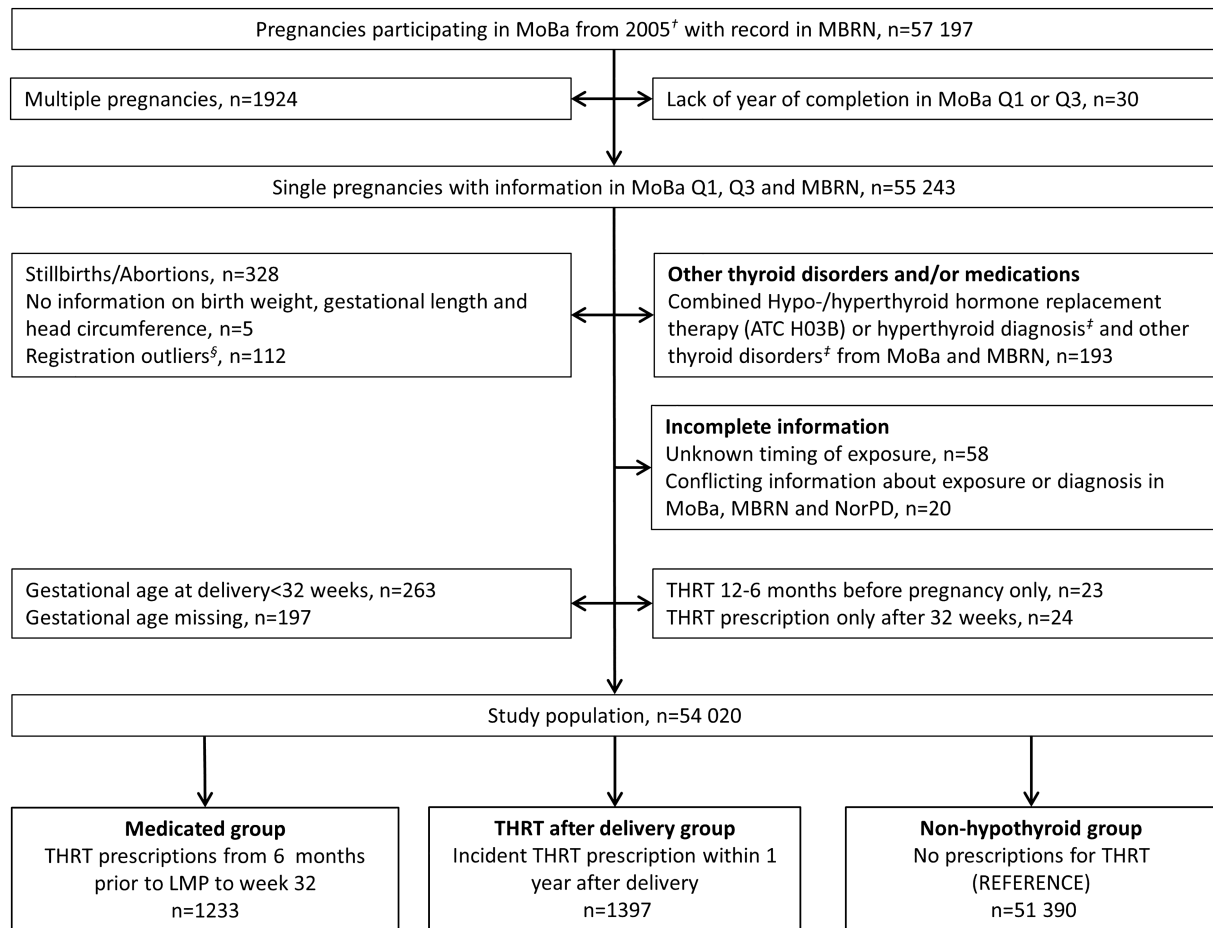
Pregnancies participating in MoBa from 2005$^{\dagger}$ with record in MBRN, n=57 197

Multiple pregnancies, n=1924

Lack of year of completion in MoBa Q1 or Q3, n=30

Single pregnancies with information in MoBa Q1, Q3 and MBRN, n=55 243

Stillbirths/Abortions, n=328
No information on birth weight, gestational length and head circumference, n=5
Registration outliers$^{\S}$, n=112

**Other thyroid disorders and/or medications**
Combined Hypo-/hyperthyroid hormone replacement therapy (ATC H03B) or hyperthyroid diagnosis$^{\ddagger}$ and other thyroid disorders$^{\ddagger}$ from MoBa and MBRN, n=193

**Incomplete information**
Unknown timing of exposure, n=58
Conflicting information about exposure or diagnosis in MoBa, MBRN and NorPD, n=20

Gestational age at delivery<32 weeks, n=263
Gestational age missing, n=197

THRT 12-6 months before pregnancy only, n=23
THRT prescription only after 32 weeks, n=24

Study population, n=54 020

**Medicated group**
THRT prescriptions from 6 months prior to LMP to week 32
n=1233

**THRT after delivery group**
Incident THRT prescription within 1 year after delivery
n=1397

**Non-hypothyroid group**
No prescriptions for THRT
(REFERENCE)
n=51 390